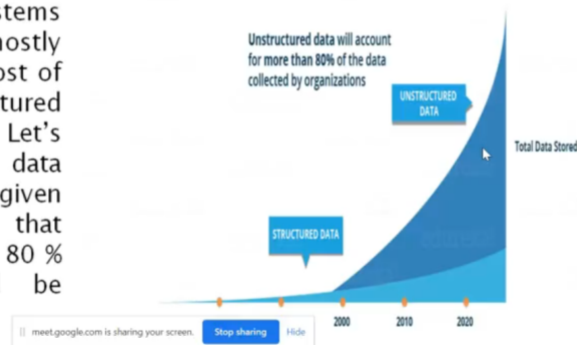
stems
nostly
ost of
tured
Let’s
data
given
that
80 %
be

Unstructured data will account for more than 80% of the data collected by organizations

UNSTRUCTURED DATA

Total Data Stored

STRUCTURED DATA

2000
2010
2020

meet.google.com is sharing your screen.
Stop sharing
Hide